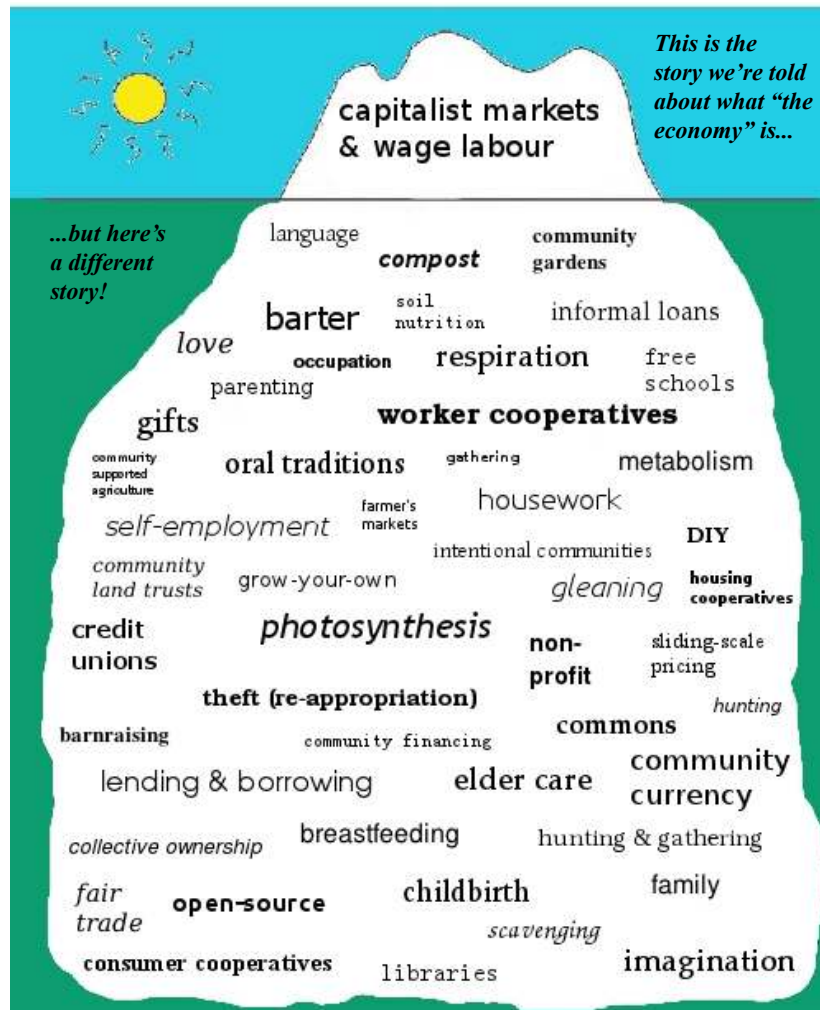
This is the story we're told about what "the economy" is...

capitalist markets & wage labour

...but here's a different story!

language
compost
community gardens
barter
soil nutrition
informal loans
love
occupation
respiration
free schools
parenting
gifts
worker cooperatives
community supported agriculture
oral traditions
gathering
metabolism
housework
self-employment
farmer's markets
DIY
intentional communities
community land trusts
grow-your-own
gleaning
housing cooperatives
credit unions
photosynthesis
non-profit
sliding-scale pricing
theft (re-appropriation)
hunting
barnraising
community financing
commons
lending & borrowing
elder care
community currency
collective ownership
breastfeeding
hunting & gathering
fair trade
open-source
childbirth
family
scavenging
consumer cooperatives
libraries
imagination